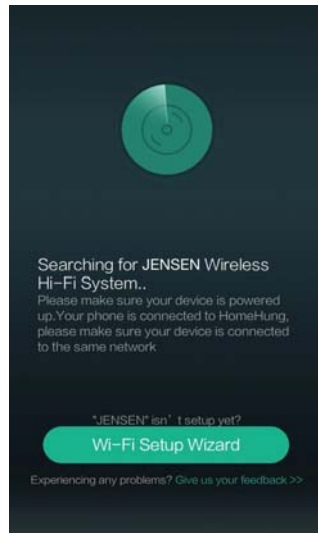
Searching for JENSEN Wireless Hi-Fi System..

Please make sure your device is powered up.Your phone is connected to HomeHung, please make sure your device is connected to the same network

"JENSEN" isn't setup yet?

Wi-Fi Setup Wizard

Experiencing any problems? Give us your feedback >>